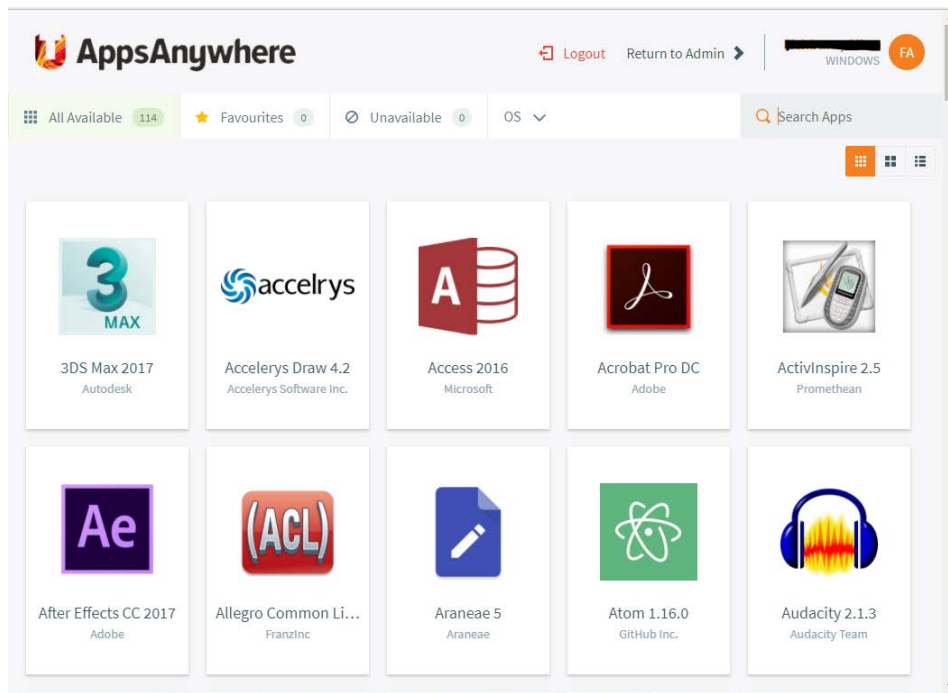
AppsAnywhere

Logout Return to Admin

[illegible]
WINDOWS

FA

All Available 114
Favourites 0
Unavailable 0
OS
Search Apps

3
MAX
3DS Max 2017
Autodesk

accelrys
Accelerys Draw 4.2
Accelerys Software Inc.

A
Access 2016
Microsoft

Acrobat Pro DC
Adobe

ActivInspire 2.5
Promethean

Ae
After Effects CC 2017
Adobe

(ACL)
Allegro Common Li...
FranzInc

Araneae 5
Araneae

Atom 1.16.0
GitHub Inc.

Audacity 2.1.3
Audacity Team